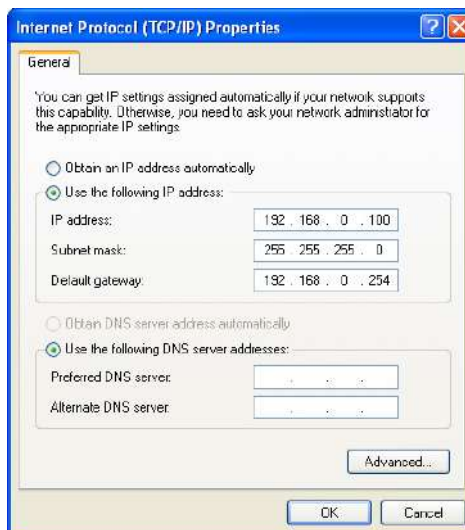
Internet Protocol (TCP/IP) Properties

General

You can get IP settings assigned automatically if your network supports this capability. Otherwise, you need to ask your network administator for the appropriate IP settings.

Obtain an IP address automatically

Use the following IP address:

IP address: 192 . 168 . 0 . 100

Subnet mask: 255 . 255 . 255 . 0

Default gateway: 192 . 168 . 0 . 254

Obtain DNS server address automatically

Use the following DNS server addresses:

Preferred DNS server: . . .

Alternate DNS server: . . .

Advanced...

OK Cancel